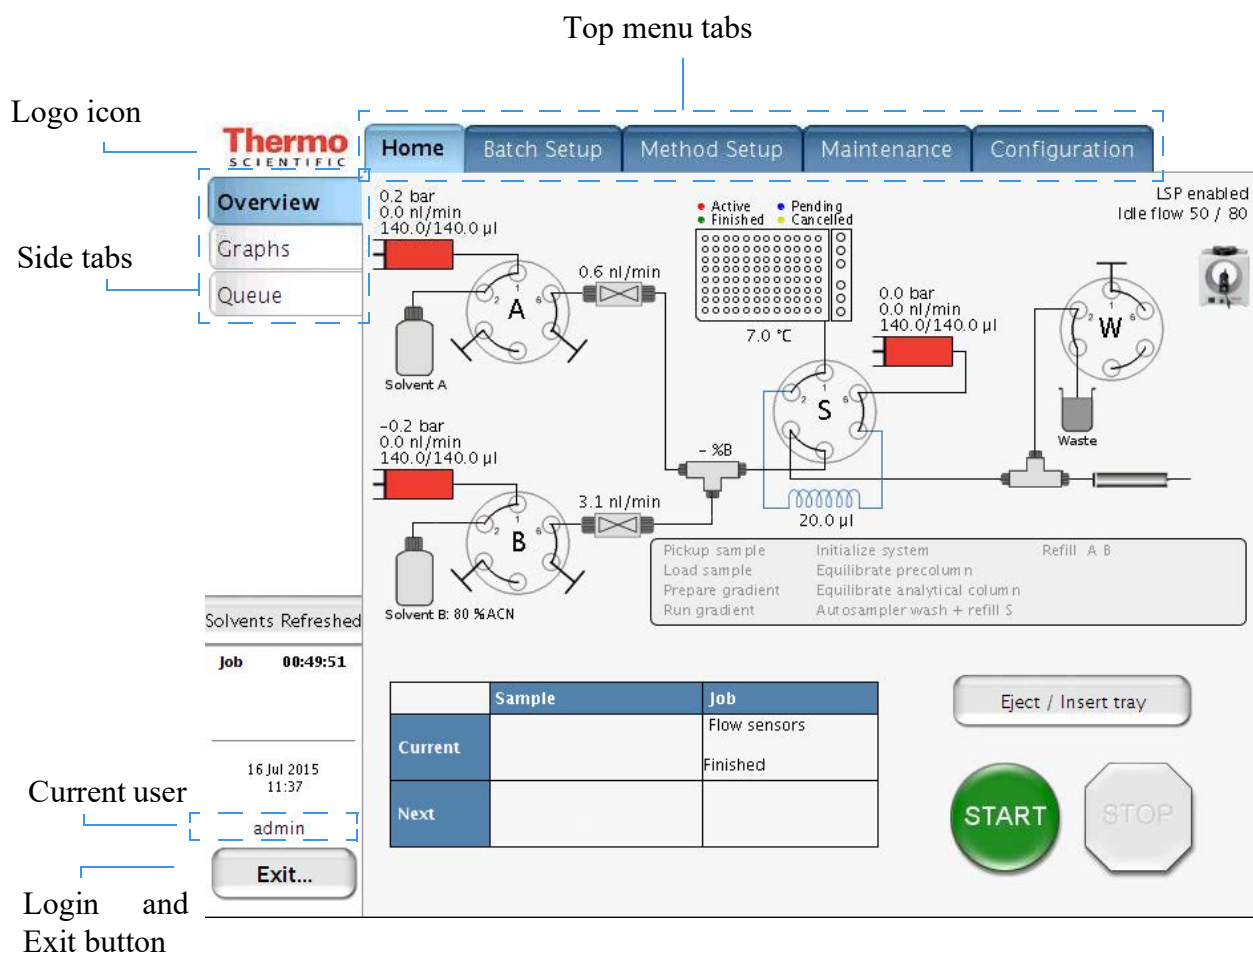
Top menu tabs

Logo icon

Thermo SCIENTIFIC

Home | Batch Setup | Method Setup | Maintenance | Configuration

Side tabs

Overview
Graphs
Queue

LSP enabled
Idle flow 50 / 80

0.2 bar
0.0 nl/min
140.0/140.0 µl

0.6 nl/min

A

Solvent A

● Active ● Pending
● Finished ● Cancelled

7.0 °C

0.0 bar
0.0 nl/min
140.0/140.0 µl

S

W

Waste

-0.2 bar
0.0 nl/min
140.0/140.0 µl

- %B

3.1 nl/min

B

20.0 µl

Solvent B: 80 %ACN

Pickup sample
Load sample
Prepare gradient
Run gradient

Initialize system
Equilibrate precolumn
Equilibrate analytical column
Autosampler wash + refill S

Refill A B

Solvents Refreshed

Job 00:49:51

| | Sample | Job |
|---|---|---|
| Current | | Flow sensors<br>Finished |
| Next | | |

Eject / Insert tray

START

STOP

16 Jul 2015
11:37

Current user

admin

Exit...

Login and Exit button